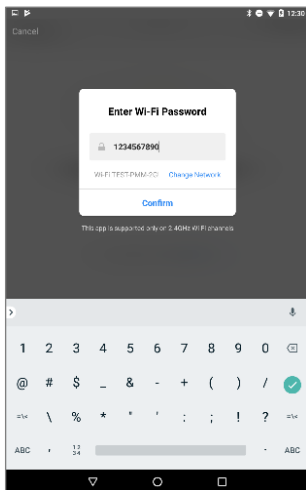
12:30

Cancel

Enter Wi-Fi Password

1234567890

WI-FI TEST-PMM-2G Change Network

Confirm

This app is supported only on 2.4GHz Wi-Fi channels

1 2 3 4 5 6 7 8 9 0
@ # $ _ & - + ( ) /
=\< \ % * " ' : ; ! ? =\<
ABC , $\frac{1}{3}$ $\frac{2}{4}$ . ABC